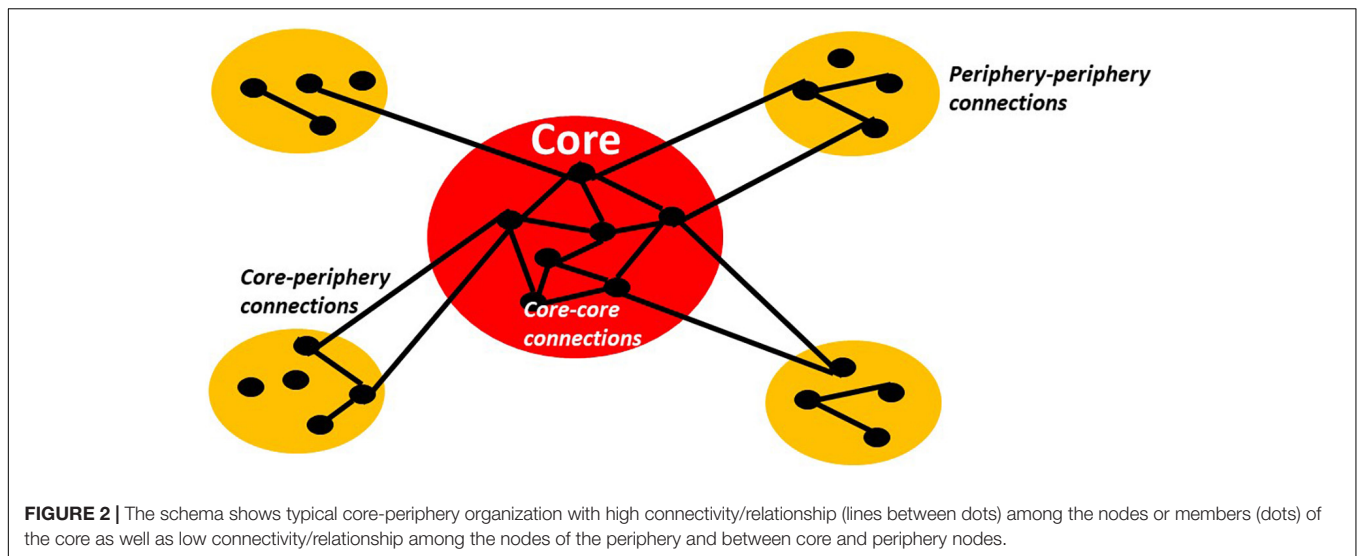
Periphery-periphery connections

Core

Core-periphery connections

Core-core connections

FIGURE 2 | The schema shows typical core-periphery organization with high connectivity/relationship (lines between dots) among the nodes or members (dots) of the core as well as low connectivity/relationship among the nodes of the periphery and between core and periphery nodes.